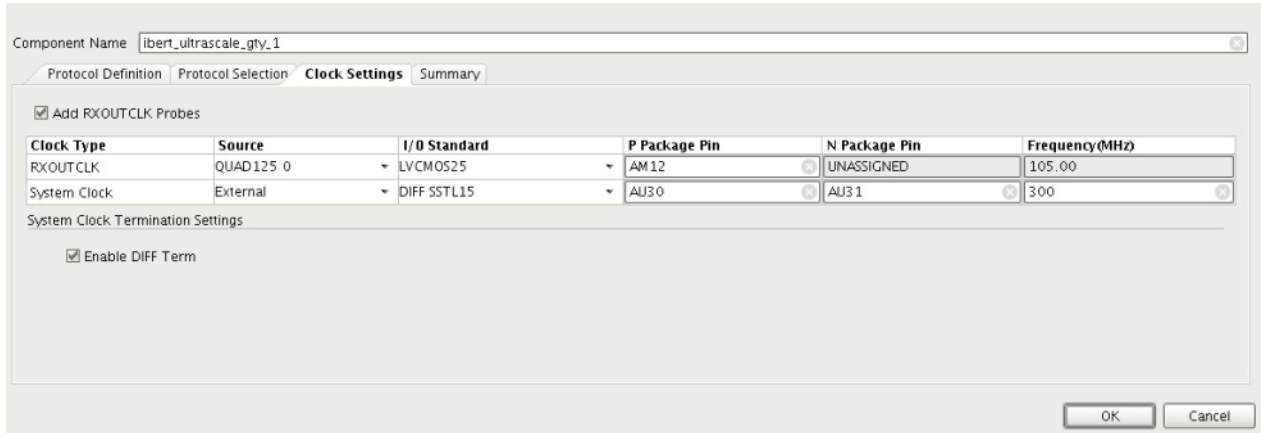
Component Name ibert_ultrascale_gty_1

Protocol Definition | Protocol Selection | Clock Settings | Summary

Add RXOUTCLK Probes

| Clock Type | Source | I/0 Standard | P Package Pin | N Package Pin | Frequency(MHz) |
|---|---|---|---|---|---|
| RXOUTCLK | QUAD125 0 | LVCMOS25 | AM12 | UNASSIGNED | 105.00 |
| System Clock | External | DIFF SSTL15 | AU30 | AU31 | 300 |

System Clock Termination Settings

Enable DIFF Term

OK Cancel